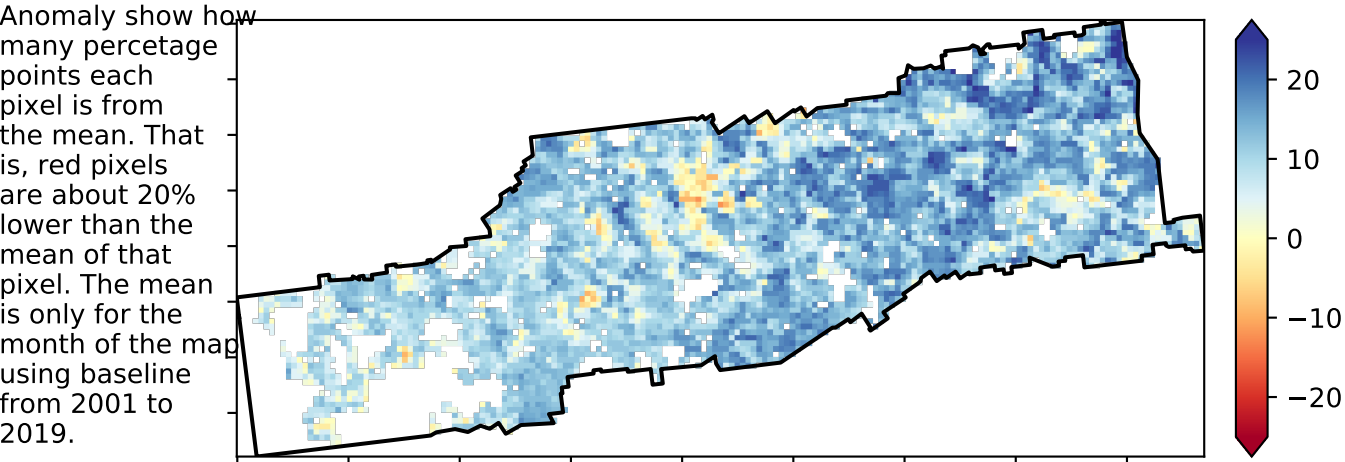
Anomaly show how many percetage points each pixel is from the mean. That is, red pixels are about 20% lower than the mean of that pixel. The mean is only for the month of the map using baseline from 2001 to 2019.

20
10
0
−10
−20